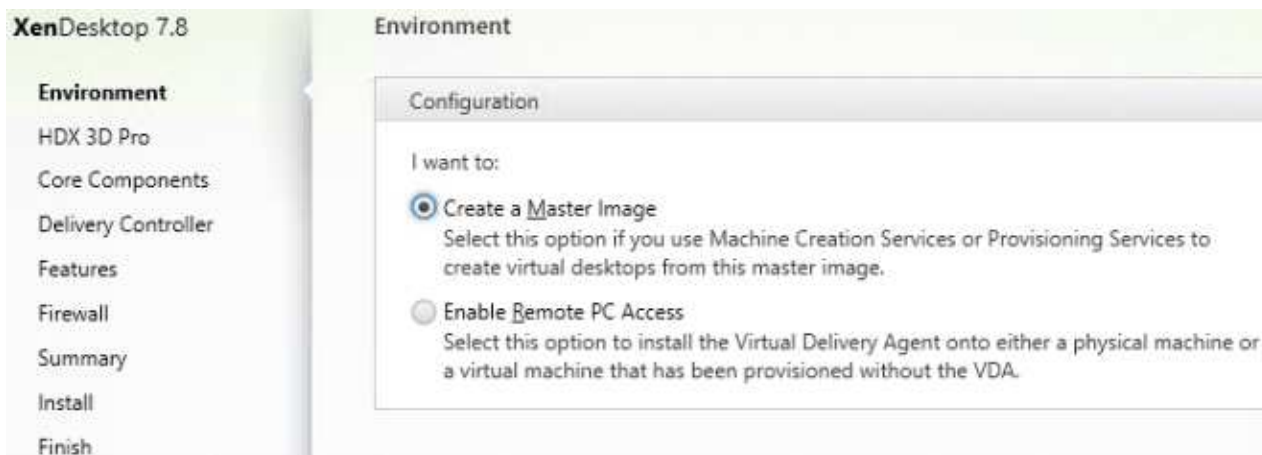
XenDesktop 7.8

Environment
HDX 3D Pro
Core Components
Delivery Controller
Features
Firewall
Summary
Install
Finish

Environment

Configuration

I want to:

Create a Master Image
Select this option if you use Machine Creation Services or Provisioning Services to create virtual desktops from this master image.

Enable Remote PC Access
Select this option to install the Virtual Delivery Agent onto either a physical machine or a virtual machine that has been provisioned without the VDA.